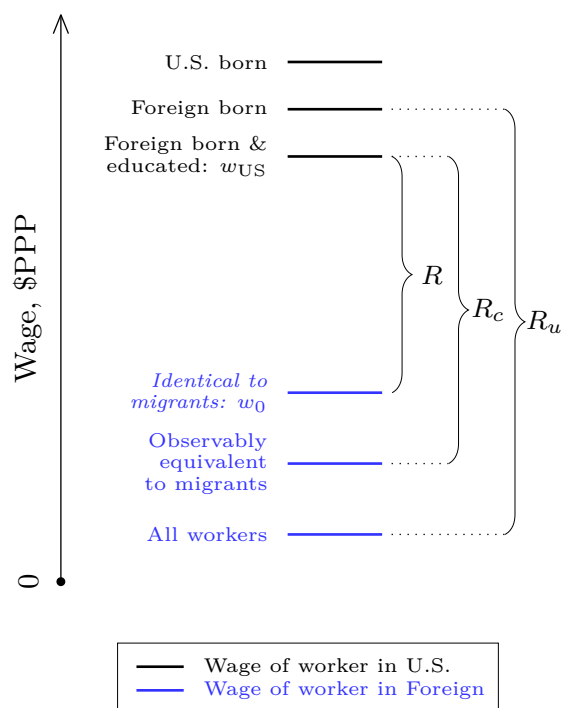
Wage, \$PPP

0

U.S. born

Foreign born

Foreign born & educated: $w_{\text{US}}$

$R$

$R_c$

$R_u$

Identical to migrants: $w_0$

Observably equivalent to migrants

All workers

Wage of worker in U.S.

Wage of worker in Foreign